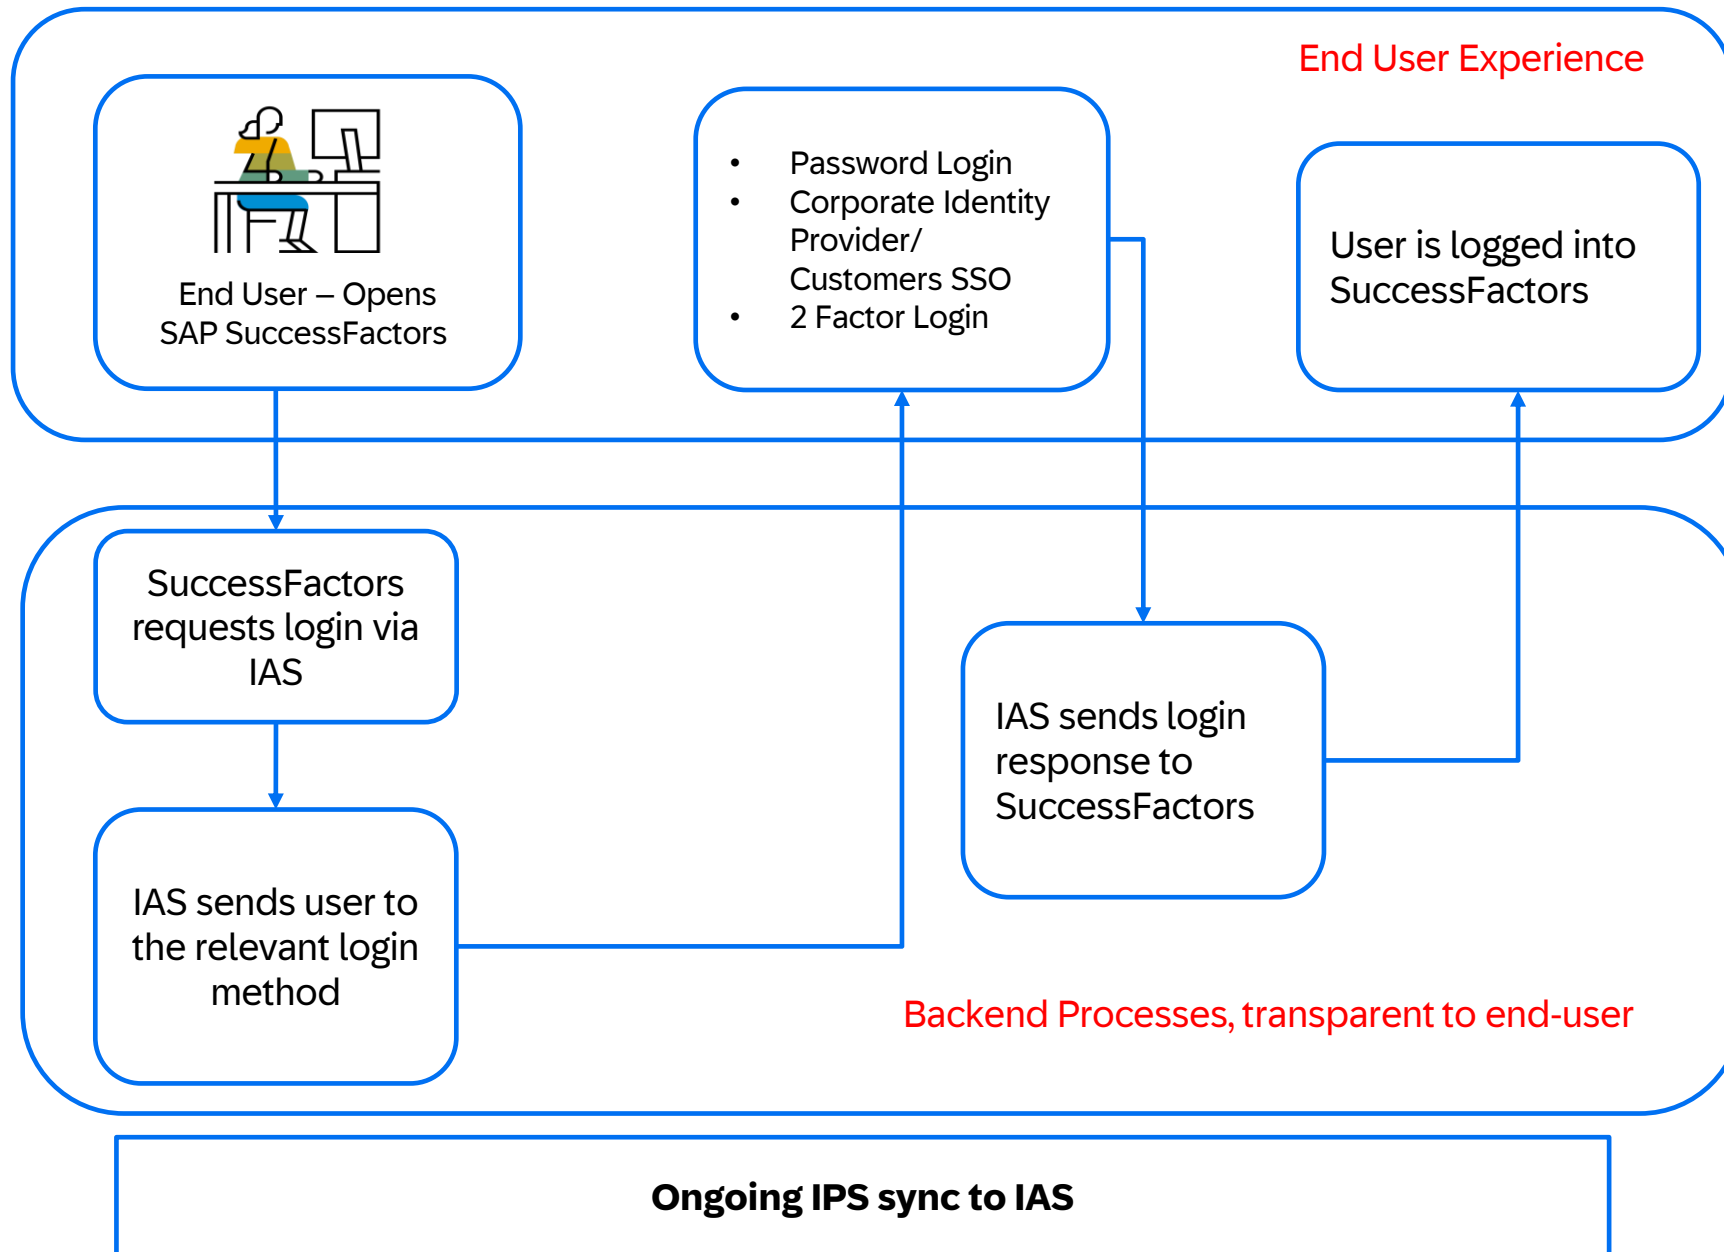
End User Experience

End User – Opens SAP SuccessFactors

- Password Login
- Corporate Identity Provider/ Customers SSO
- 2 Factor Login

User is logged into SuccessFactors

SuccessFactors requests login via IAS

IAS sends login response to SuccessFactors

IAS sends user to the relevant login method

Backend Processes, transparent to end-user

**Ongoing IPS sync to IAS**